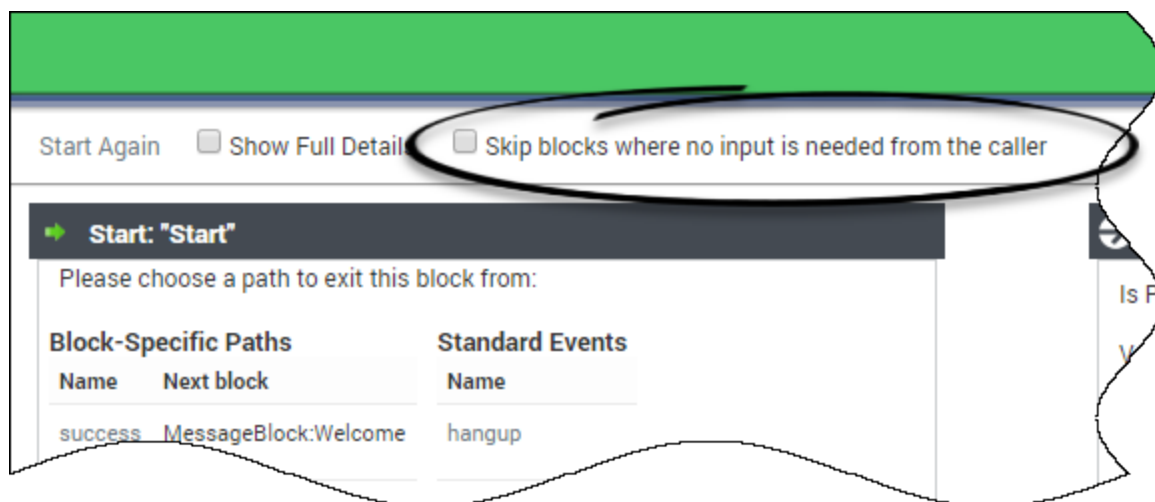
Start Again Show Full Details Skip blocks where no input is needed from the caller

Start: "Start"

Please choose a path to exit this block from:

Block-Specific Paths

| Name | Next block |
|---|---|
| success | MessageBlock:Welcome |

Standard Events

| Name |
|---|
| hangup |

Is F

V